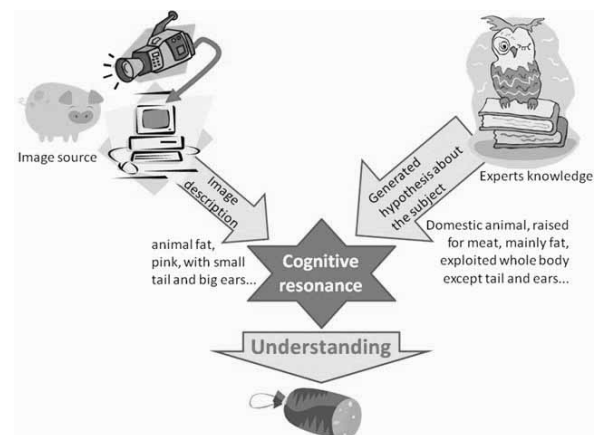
Image source

Image description

Experts knowledge

Generated hypothesis about the subject

animal fat, pink, with small tail and big ears...

Domestic animal, raised for meat, mainly fat, exploited whole body except tail and ears...

Cognitive resonance

Understanding